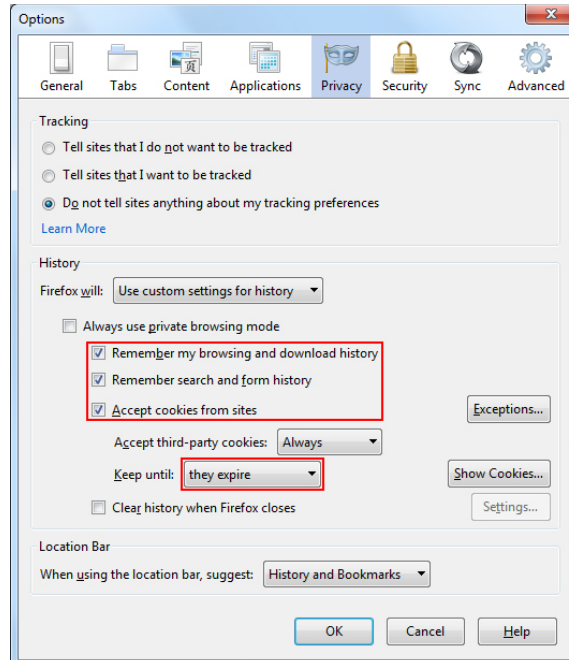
Options

General Tabs Content Applications Privacy Security Sync Advanced

Tracking

Tell sites that I do not want to be tracked

Tell sites that I want to be tracked

Do not tell sites anything about my tracking preferences

Learn More

History

Firefox will: Use custom settings for history

Always use private browsing mode

Remember my browsing and download history

Remember search and form history

Accept cookies from sites

Exceptions...

Accept third-party cookies: Always

Keep until: they expire

Show Cookies...

Clear history when Firefox closes

Settings...

Location Bar

When using the location bar, suggest: History and Bookmarks

OK Cancel Help